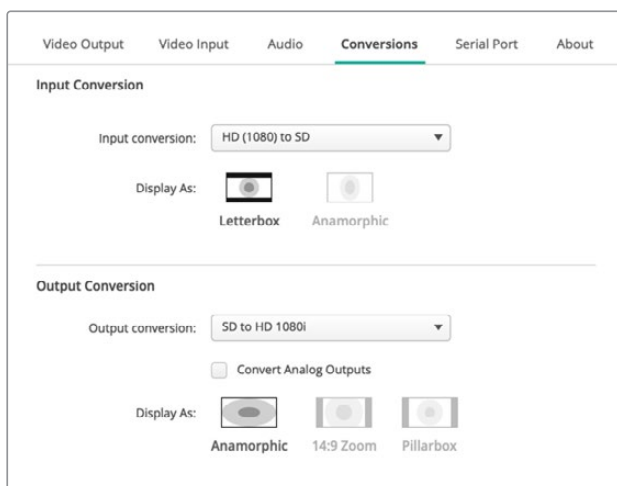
Video Output Video Input Audio Conversions Serial Port About

Input Conversion

Input conversion: HD (1080) to SD

Display As:

Letterbox Anamorphic

Output Conversion

Output conversion: SD to HD 1080i

Convert Analog Outputs

Display As:

Anamorphic 14:9 Zoom Pillarbox